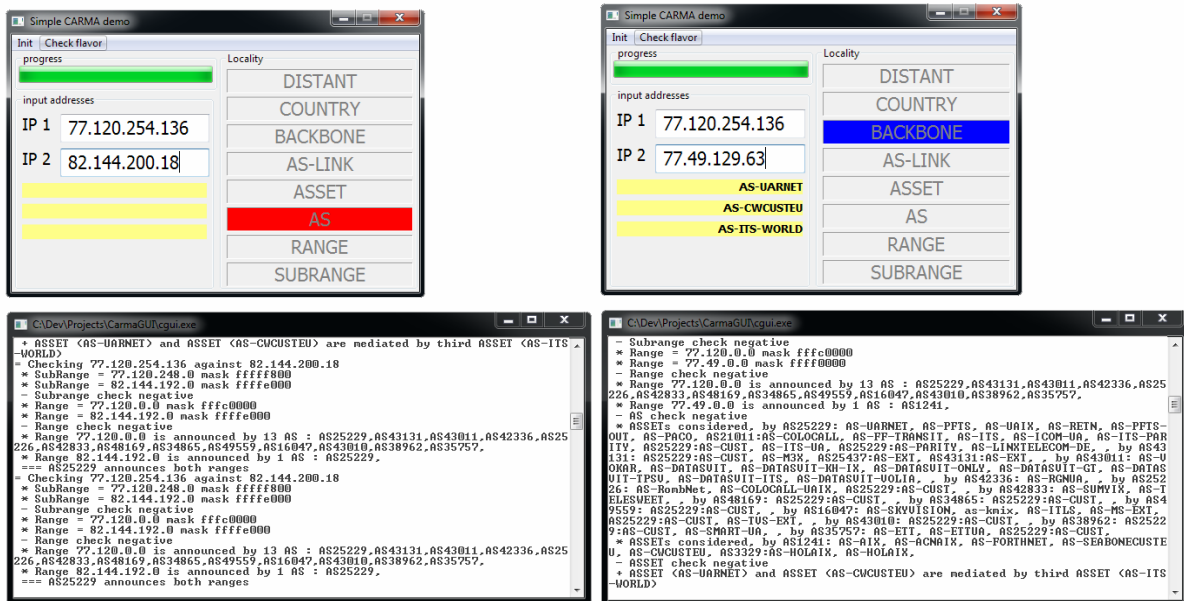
Simple CARMA demo

Init | Check flavor

progress

input addresses

IP 1 77.120.254.136

IP 2 82.144.200.18

Locality

DISTANT

COUNTRY

BACKBONE

AS-LINK

ASSET

AS

RANGE

SUBRANGE

Simple CARMA demo

Init | Check flavor

progress

input addresses

IP 1 77.120.254.136

IP 2 77.49.129.63

AS-UARNET

AS-CWCUSTEU

AS-ITS-WORLD

Locality

DISTANT

COUNTRY

BACKBONE

AS-LINK

ASSET

AS

RANGE

SUBRANGE

C:\Dev\Projects\CarmaGUI\cgui.exe

+ ASSET (AS-UARNET) and ASSET (AS-CWCUSTEU) are mediated by third ASSET (AS-ITS-WORLD)
= Checking 77.120.254.136 against 82.144.200.18
* SubRange = 77.120.248.0 mask fffff800
* SubRange = 82.144.192.0 mask ffffe000
- Subrange check negative
* Range = 77.120.0.0 mask fffc0000
* Range = 82.144.192.0 mask ffffe000
- Range check negative
* Range 77.120.0.0 is announced by 13 AS : AS25229,AS43131,AS43011,AS42336,AS25226,AS42833,AS48169,AS34865,AS49559,AS16047,AS43010,AS38962,AS35757,
* Range 82.144.192.0 is announced by 1 AS : AS25229,
=== AS25229 announces both ranges
= Checking 77.120.254.136 against 82.144.200.18
* SubRange = 77.120.248.0 mask fffff800
* SubRange = 82.144.192.0 mask ffffe000
- Subrange check negative
* Range = 77.120.0.0 mask fffc0000
* Range = 82.144.192.0 mask ffffe000
- Range check negative
* Range 77.120.0.0 is announced by 13 AS : AS25229,AS43131,AS43011,AS42336,AS25226,AS42833,AS48169,AS34865,AS49559,AS16047,AS43010,AS38962,AS35757,
* Range 82.144.192.0 is announced by 1 AS : AS25229,
=== AS25229 announces both ranges

C:\Dev\Projects\CarmaGUI\cgui.exe

- Subrange check negative
* Range = 77.120.0.0 mask fffc0000
* Range = 77.49.0.0 mask ffff0000
- Range check negative
* Range 77.120.0.0 is announced by 13 AS : AS25229,AS43131,AS43011,AS42336,AS25226,AS42833,AS48169,AS34865,AS49559,AS16047,AS43010,AS38962,AS35757,
* Range 77.49.0.0 is announced by 1 AS : AS1241,
- AS check negative
* ASSETs considered, by AS25229: AS-UARNET, AS-PFTS, AS-UAIX, AS-RETN, AS-PFTS-OUT, AS-PACO, AS21011:AS-COLOCALL, AS-FF-TRANSIT, AS-ITS, AS-ICOM-UA, AS-ITS-PARITY, AS25229:AS-CUST, AS-ITS-UA, AS25229:AS-PARITY, AS-LINKTELECOM-DE, , by AS43131: AS25229:AS-CUST, AS-M3X, AS25437:AS-EXT, AS43131:AS-EXT, , by AS43011: AS-VOKAR, AS-DATASVIT, AS-DATASVIT-KH-IX, AS-DATASVIT-ONLY, AS-DATASVIT-GT, AS-DATASVIT-IPSV, AS-DATASVIT-ITS, AS-DATASVIT-VOLIA, , by AS42336: AS-RGNUA, , by AS25226: AS-RombNet, AS-COLOCALL-UAIX, AS25229:AS-CUST, , by AS42833: AS-SUMYIX, AS-TELESWEET, , by AS48169: AS25229:AS-CUST, , by AS34865: AS25229:AS-CUST, , by AS49559: AS25229:AS-CUST, , by AS16047: AS-SKYVISION, as-kmix, AS-ITLS, AS-MS-EXT, AS25229:AS-CUST, AS-TVS-EXT, , by AS43010: AS25229:AS-CUST, , by AS38962: AS25229:AS-CUST, AS-SMART-UA, , by AS35757: AS-ETT, AS-ETTUA, AS25229:AS-CUST,
* ASSETs considered, by AS1241: AS-AIX, AS-ACNAIX, AS-FORTHNET, AS-SEABONECUSTEU, AS-CWCUSTEU, AS3329:AS-HOLAIX, AS-HOLAIX,
- ASSET check negative
+ ASSET (AS-UARNET) and ASSET (AS-CWCUSTEU) are mediated by third ASSET (AS-ITS-WORLD)